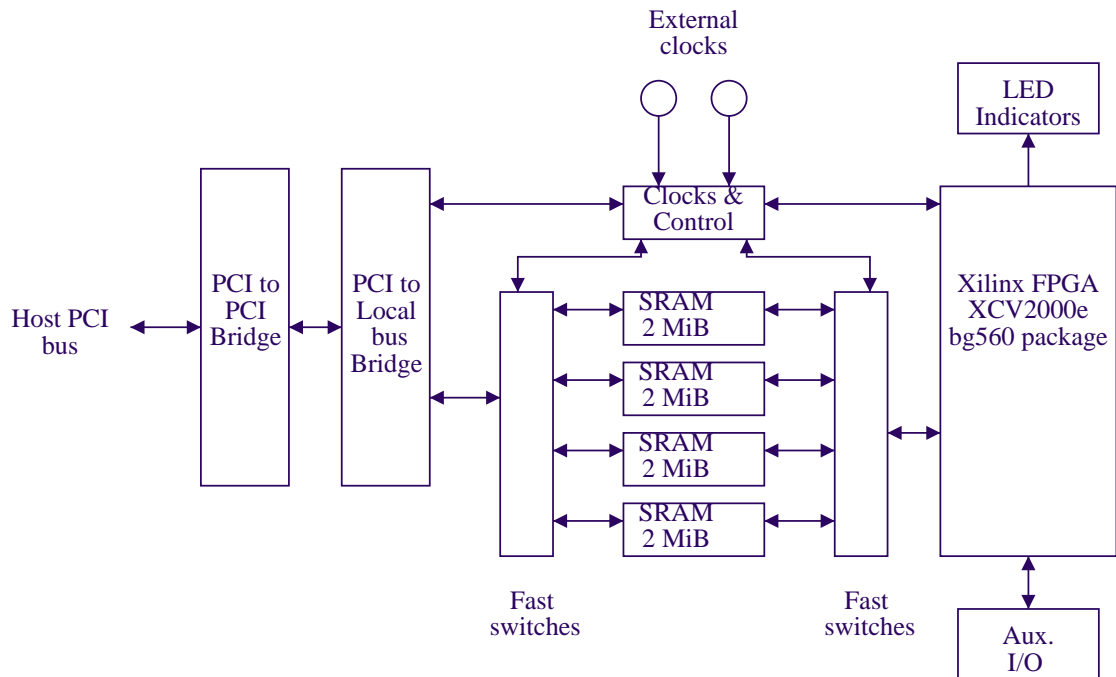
External clocks

LED Indicators

Clocks & Control

Host PCI bus

PCI to PCI Bridge

PCI to Local bus Bridge

SRAM 2 MiB

SRAM 2 MiB

SRAM 2 MiB

SRAM 2 MiB

Xilinx FPGA XCV2000e bg560 package

Fast switches

Fast switches

Aux. I/O